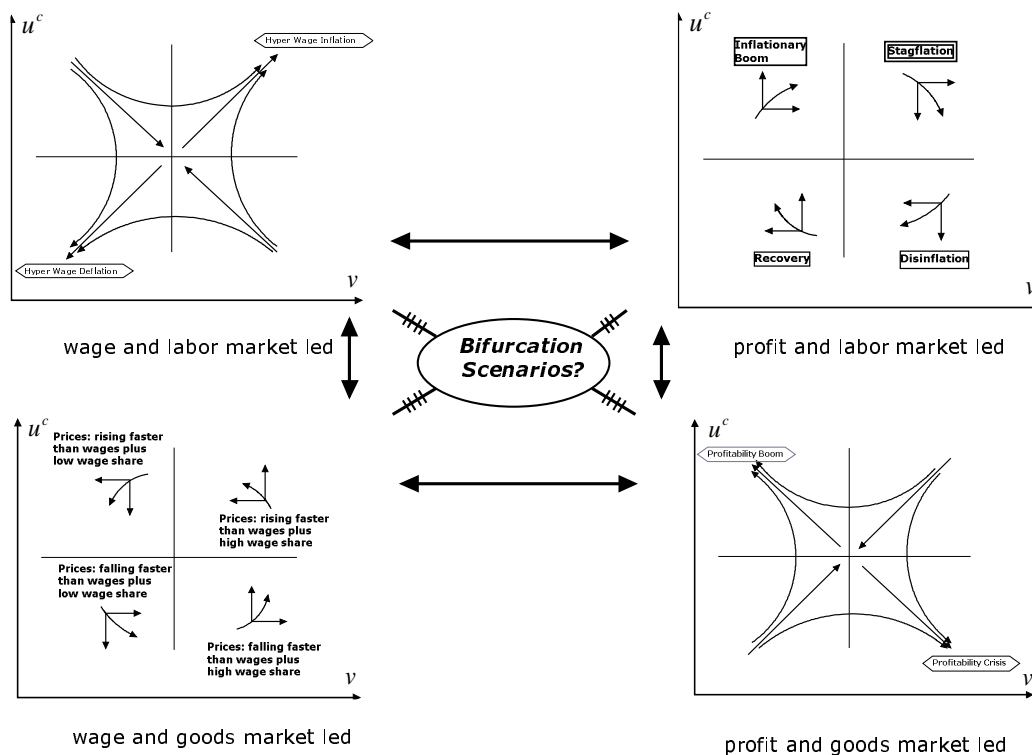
$u^c$

Hyper Wage Inflation

Hyper Wage Deflation

$v$

wage and labor market led

$u^c$

Inflationary Boom

Stagflation

Recovery

Disinflation

$v$

profit and labor market led

Bifurcation Scenarios?

$u^c$

Prices: rising faster than wages plus low wage share

Prices: rising faster than wages plus high wage share

Prices: falling faster than wages plus low wage share

Prices: falling faster than wages plus high wage share

$v$

wage and goods market led

$u^c$

Profitability Boom

Profitability Crisis

$v$

profit and goods market led